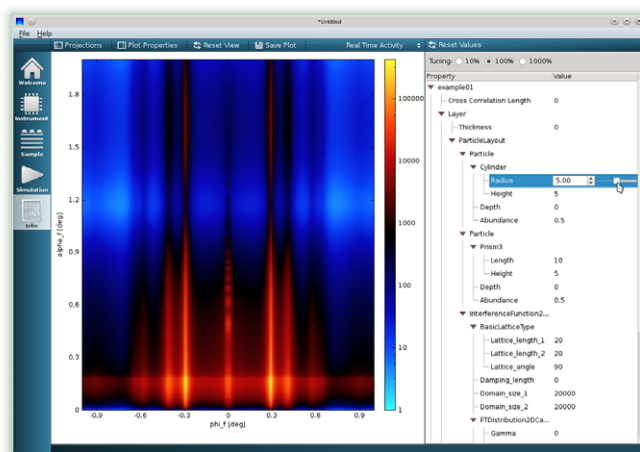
*Untitled

File Help

Projections | Plot Properties | Reset View | Save Plot

Real Time Activity

Reset Values

Tuning: 10% 100% 1000%

Welcome

Instrument

Sample

Simulation

Jobs

1.8

1.5

1.2

0.9

0.6

0.3

0

alpha_f [deg]

-0.9 -0.6 -0.3 0 0.3 0.6 0.9

phi_f [deg]

100000

10000

1000

100

10

1

| Property | Value |
|---|---|
| example01 | |
| Cross Correlation Length | 0 |
| Layer | |
| Thickness | 0 |
| ParticleLayout | |
| Particle | |
| Cylinder | |
| Radius | 5.00 |
| Height | 5 |
| Depth | 0 |
| Abundance | 0.5 |
| Particle | |
| Prism3 | |
| Length | 10 |
| Height | 5 |
| Depth | 0 |
| Abundance | 0.5 |
| InterferenceFunction2... | |
| BasicLatticeType | |
| Lattice_length_1 | 20 |
| Lattice_length_2 | 20 |
| Lattice_angle | 90 |
| Damping_length | 0 |
| Domain_size_1 | 20000 |
| Domain_size_2 | 20000 |
| FTDistribution2DCa... | |
| Gamma | 0 |